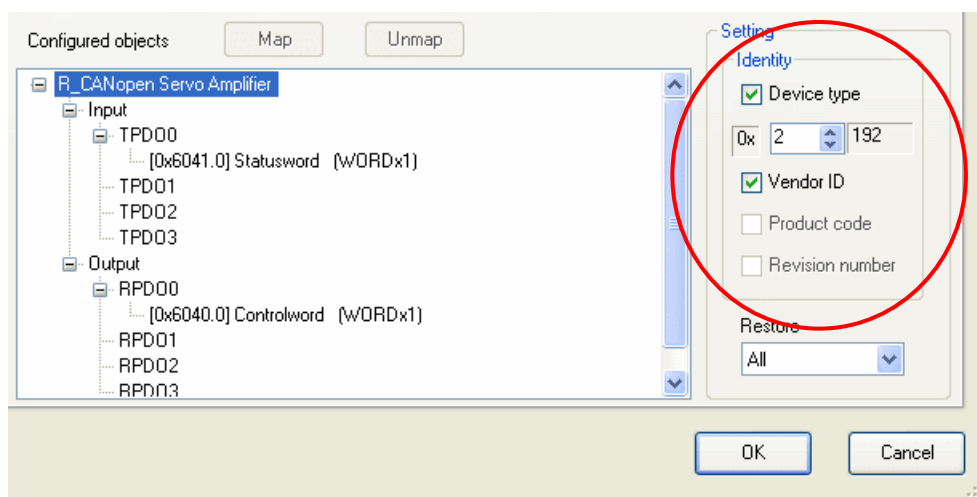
Configured objects

Map

Unmap

R_CANopen Servo Amplifier

Input

TPDO0

[0x6041.0] Statusword (WORDx1)

TPDO1

TPDO2

TPDO3

Output

RPDO0

[0x6040.0] Controlword (WORDx1)

RPDO1

RPDO2

RPDO3

Setting

Identity

Device type

0x 2 192

Vendor ID

Product code

Revision number

Restore

All

OK

Cancel